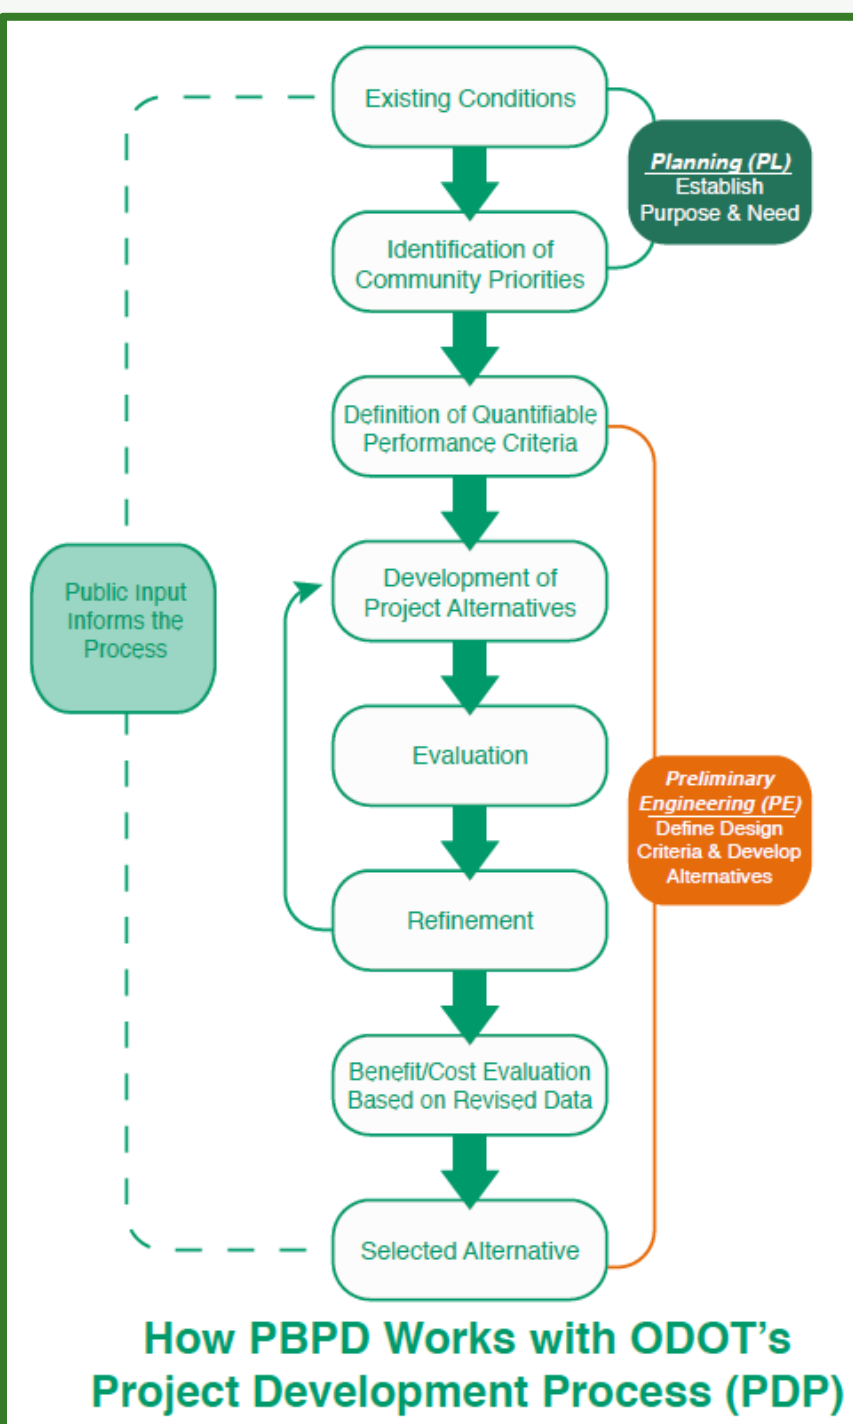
Existing Conditions

Planning (PL)
Establish Purpose & Need

Identification of Community Priorities

Definition of Quantifiable Performance Criteria

Public Input Informs the Process

Development of Project Alternatives

Evaluation

Preliminary Engineering (PE)
Define Design Criteria & Develop Alternatives

Refinement

Benefit/Cost Evaluation Based on Revised Data

Selected Alternative

How PBPD Works with ODOT's Project Development Process (PDP)